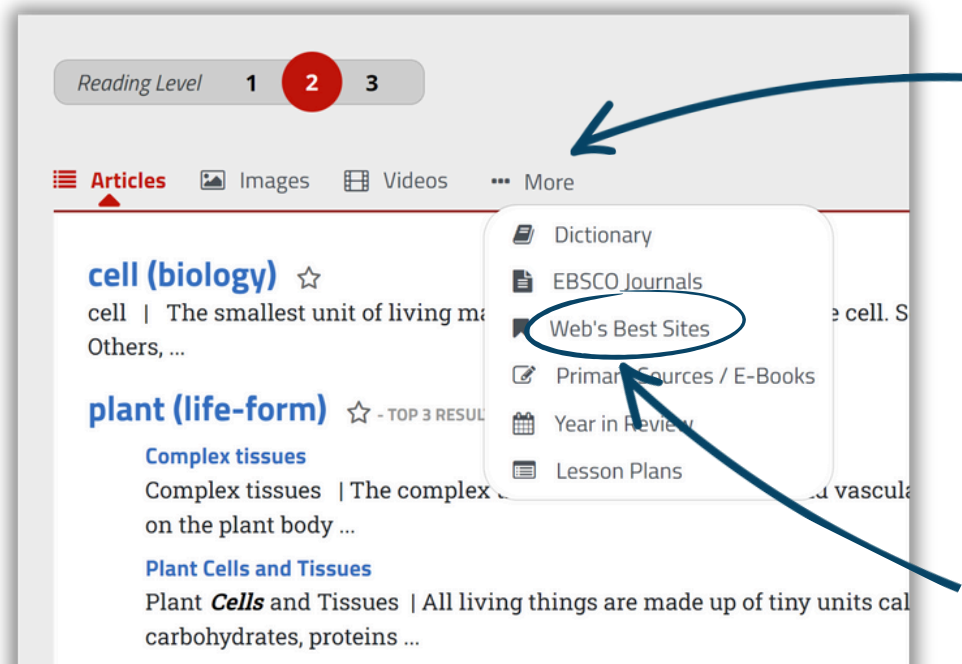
Reading Level 1 2 3

Articles Images Videos More

Dictionary
EBSCO Journals
Web's Best Sites
Primar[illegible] Sources / E-Books
Year in Review
Lesson Plans

cell (biology)
cell | The smallest unit of living ma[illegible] e cell. S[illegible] Others, ...

plant (life-form) - TOP 3 RESUL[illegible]

Complex tissues
Complex tissues | The complex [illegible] d vascula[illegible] on the plant body ...

Plant Cells and Tissues
Plant *Cells* and Tissues | All living things are made up of tiny units cal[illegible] carbohydrates, proteins ...